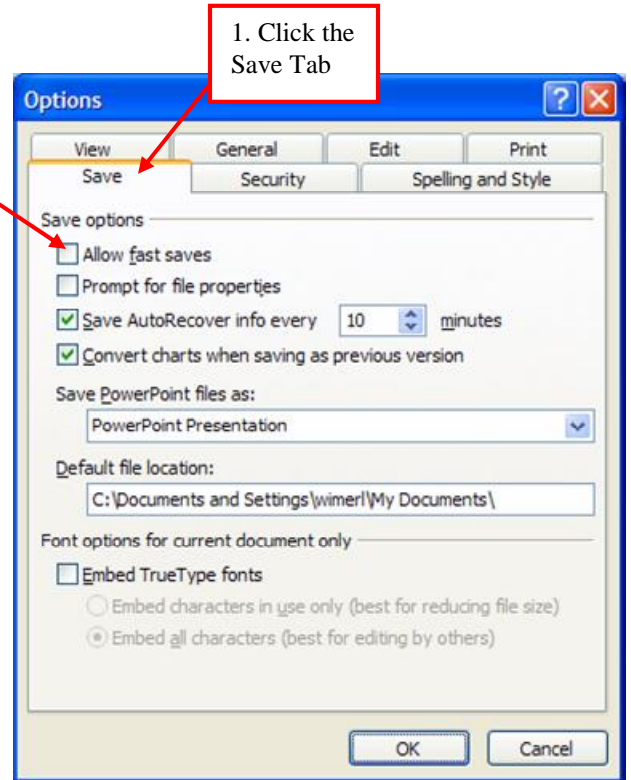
1. Click the Save Tab

Options

?

View
General
Edit
Print
Save
Security
Spelling and Style

Save options

Allow fast saves

Prompt for file properties

Save AutoRecover info every 10 minutes

Convert charts when saving as previous version

Save PowerPoint files as:

PowerPoint Presentation

Default file location:

C:\Documents and Settings\wimerl\My Documents\

Font options for current document only

Embed TrueType fonts

Embed characters in use only (best for reducing file size)

Embed all characters (best for editing by others)

OK
Cancel